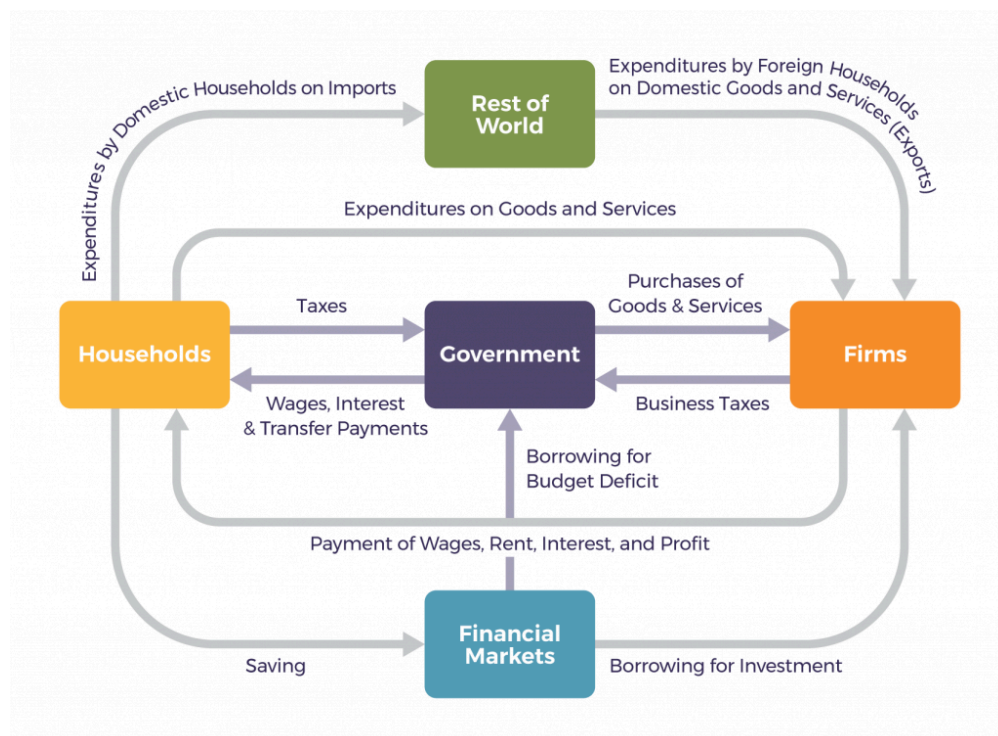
Expenditures by Domestic Households on Imports

Rest of World

Expenditures by Foreign Households on Domestic Goods and Services (Exports)

Expenditures on Goods and Services

Taxes

Purchases of Goods & Services

Households

Government

Firms

Wages, Interest & Transfer Payments

Business Taxes

Borrowing for Budget Deficit

Payment of Wages, Rent, Interest, and Profit

Saving

Financial Markets

Borrowing for Investment